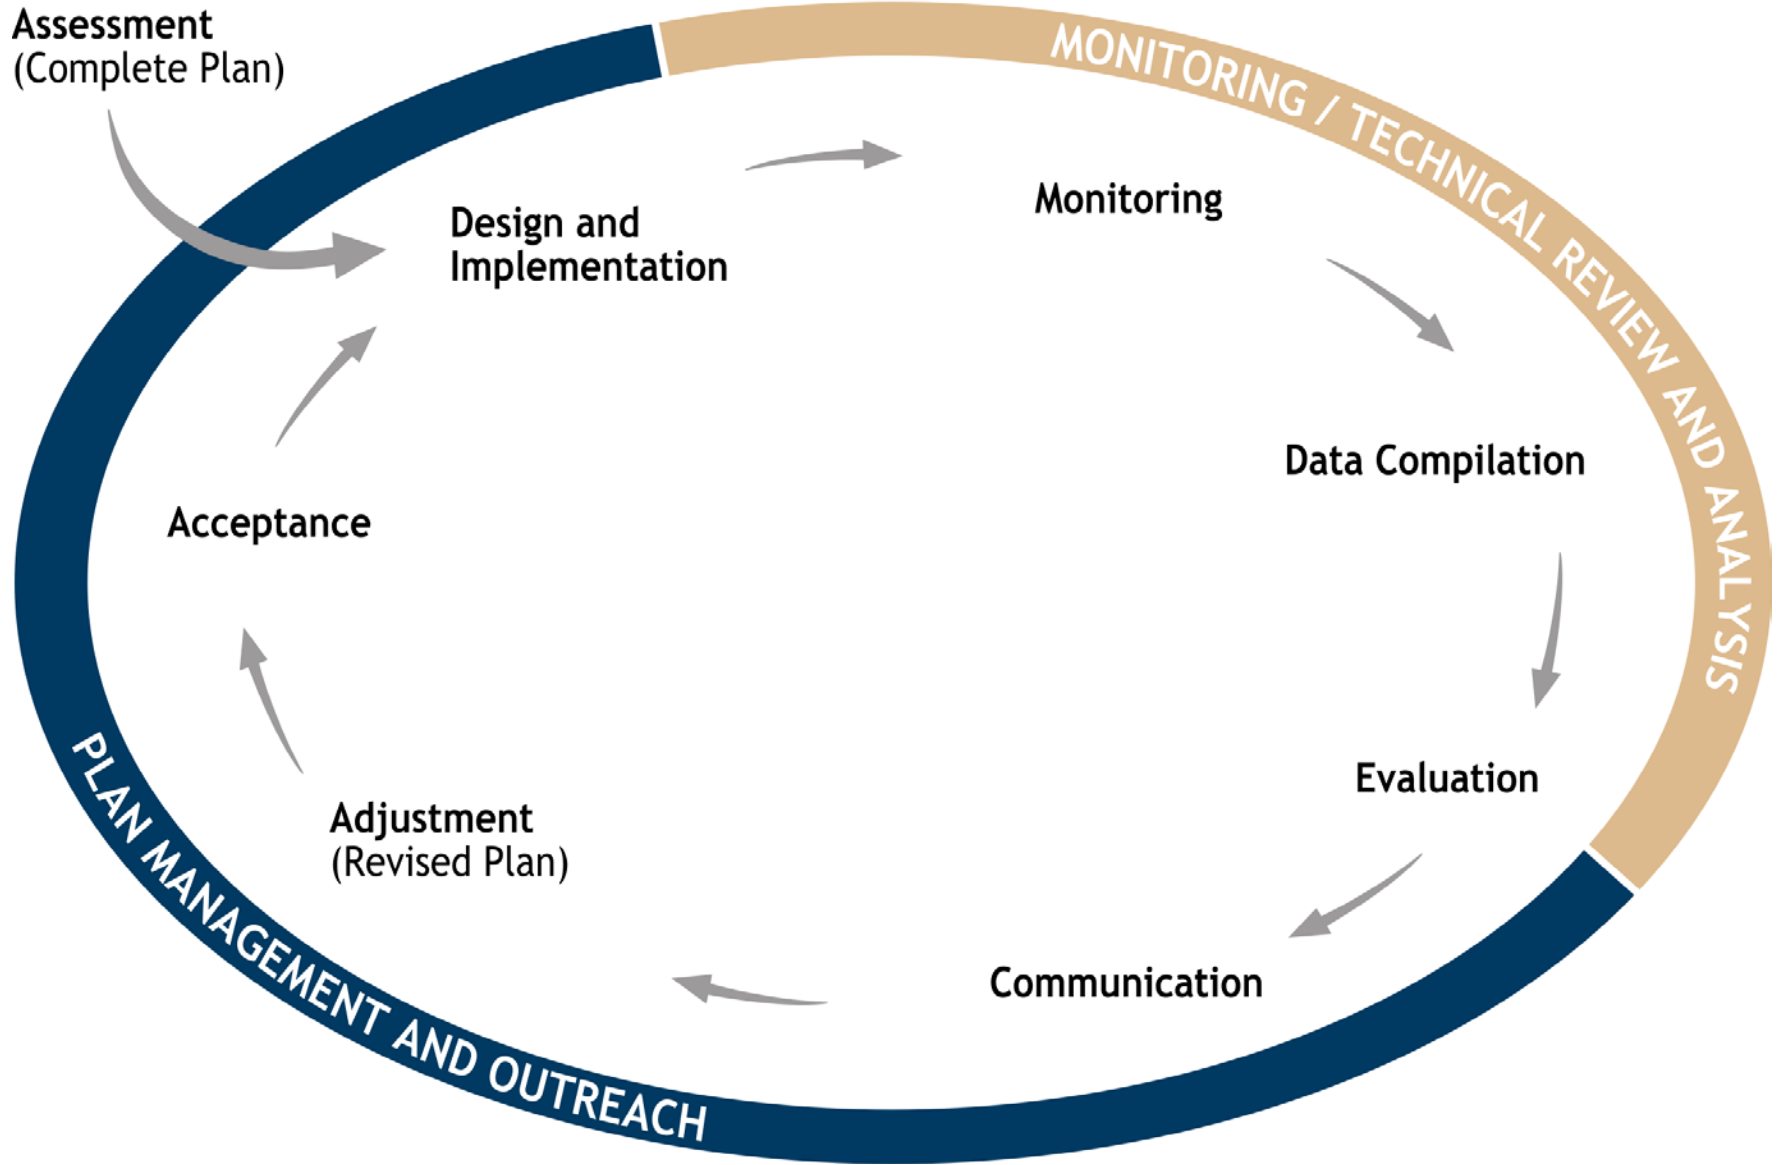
Assessment
(Complete Plan)

MONITORING / TECHNICAL REVIEW AND ANALYSIS

Design and Implementation

Monitoring

Data Compilation

Evaluation

Communication

Adjustment
(Revised Plan)

Acceptance

PLAN MANAGEMENT AND OUTREACH